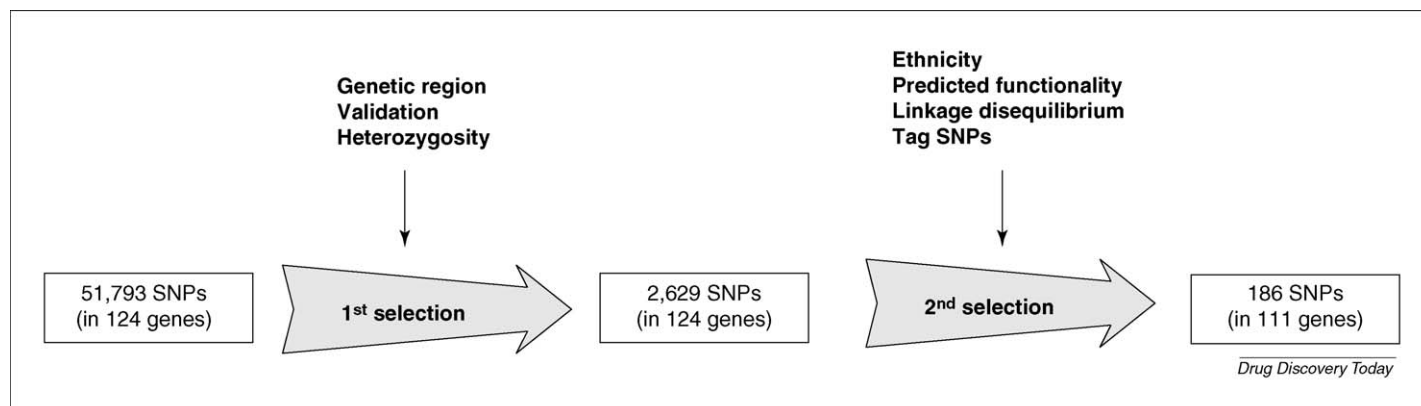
Genetic region
Validation
Heterozygosity

Ethnicity
Predicted functionality
Linkage disequilibrium
Tag SNPs

51,793 SNPs (in 124 genes)

1$^{st}$ selection

2,629 SNPs (in 124 genes)

2$^{nd}$ selection

186 SNPs (in 111 genes)

Drug Discovery Today